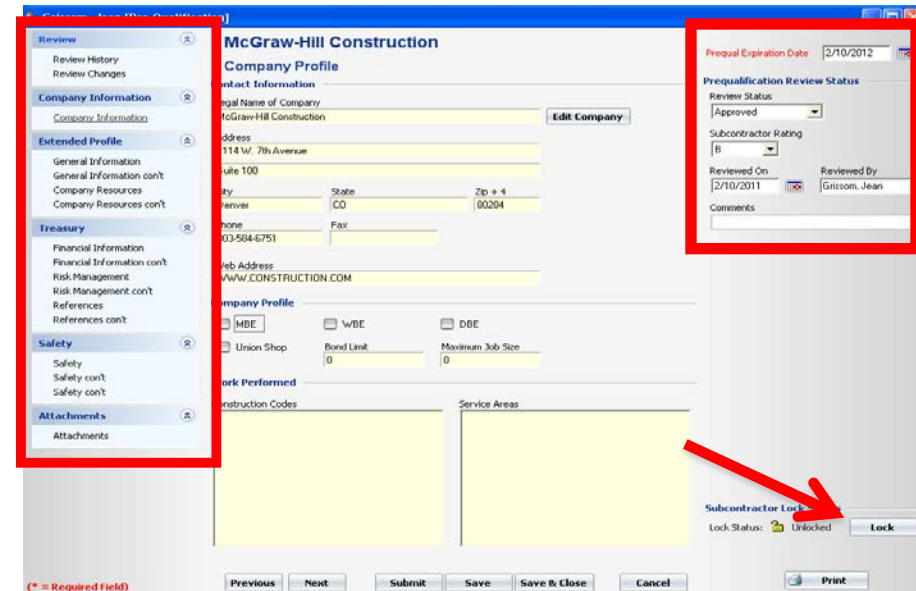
Grissom, Jean [Pre-Qualification]

Review
Review History
Review Changes

Company Information
Company Information

Extended Profile
General Information
General Information con't
Company Resources
Company Resources con't

Treasury
Financial Information
Financial Information con't
Risk Management
Risk Management con't
References
References con't

Safety
Safety
Safety con't
Safety con't

Attachments
Attachments

McGraw-Hill Construction
Company Profile
ntact Information
egal Name of Company
McGraw-Hill Construction
Edit Company
ddress
114 W. 7th Avenue
uite 100
ity
enver
State
CO
Zip + 4
80204
hone
03-584-6751
Fax
Web Address
WWW.CONSTRUCTION.COM

ompany Profile
MBE
WBE
DBE
Union Shop
Bond Limit
0
Maximum Job Size
0

ork Performed
nstruction Codes
Service Areas

Prequal Expiration Date 2/10/2012
Prequalification Review Status
Review Status
Approved
Subcontractor Rating
B
Reviewed On
2/10/2011
Reviewed By
Grissom, Jean
Comments

Subcontractor Lock
Lock Status: Unlocked
Lock

(* = Required Field)
Previous
Next
Submit
Save
Save & Close
Cancel
Print